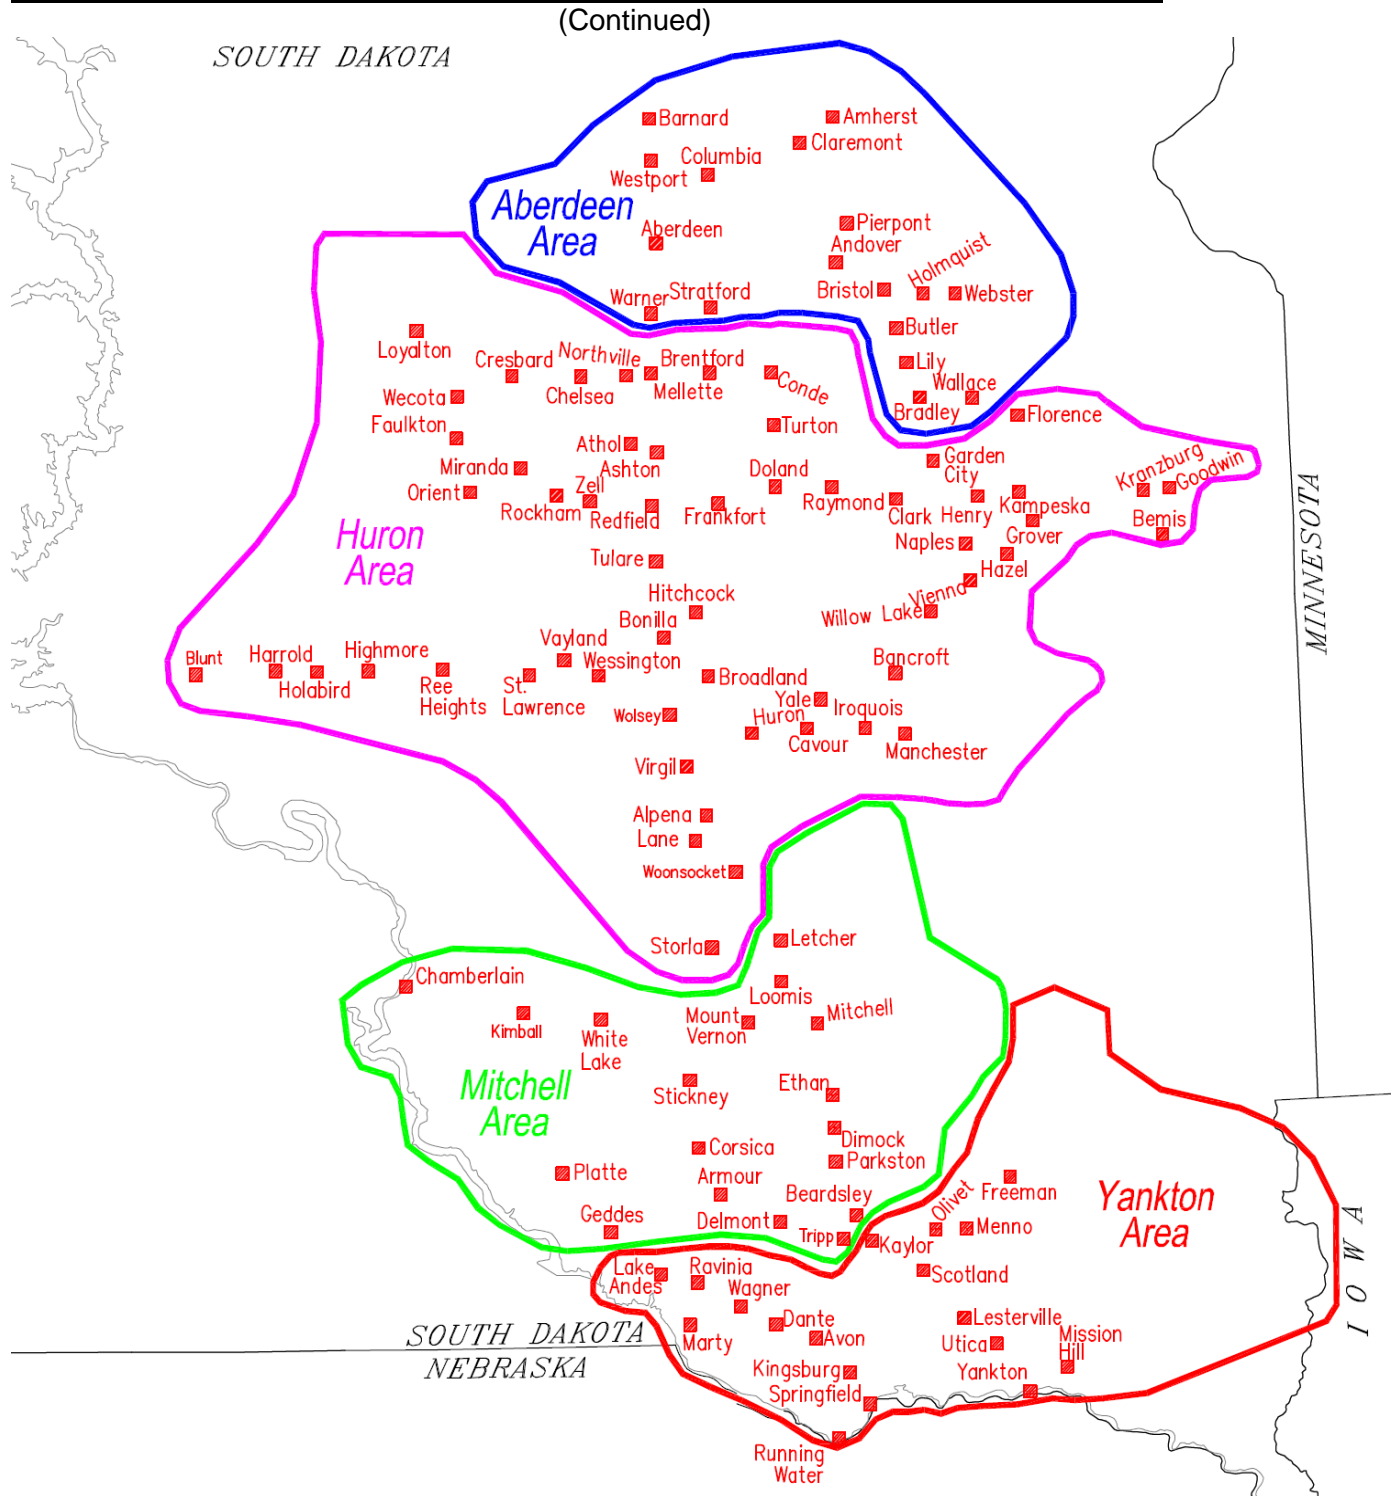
(Continued)

SOUTH DAKOTA

Aberdeen Area

Barnard
Amherst
Claremont
Columbia
Westport
Aberdeen
Pierpont
Andover
Holmquist
Warner
Stratford
Bristol
Webster
Butler
Lily
Wallace
Bradley
Florence

Huron Area

Loyalton
Cresbard
Northville
Brentford
Conde
Wecota
Chelsea
Mellette
Faulkton
Turton
Athol
Ashton
Miranda
Doland
Garden City
Orient
Zell
Rockham
Redfield
Frankfort
Raymond
Clark
Henry
Kampeska
Kranzburg
Goodwin
Bemis
Naples
Grover
Tulare
Hazel
Hitchcock
Vienna
Willow Lake
Bonilla
Vayland
Wessington
Bancroft
Blunt
Harrold
Highmore
Holabird
Ree Heights
St. Lawrence
Broadland
Yale
Huron
Iroquois
Wolsey
Cavour
Manchester
Virgil
Alpena
Lane
Woonsocket
Storla

MINNESOTA

Mitchell Area

Letcher
Chamberlain
Loomis
Mitchell
Kimball
White Lake
Mount Vernon
Stickney
Ethan
Dimock
Parkston
Corsica
Armour
Platte
Beardsley
Geddes
Delmont
Tripp

Yankton Area

Olivet
Freeman
Menno
Kaylor
Scotland
Lake Andes
Ravinia
Wagner
Dante
Avon
Marty
Lesterville
Utica
Mission Hill
Kingsburg
Yankton
Springfield
Running Water

SOUTH DAKOTA
NEBRASKA
IOWA